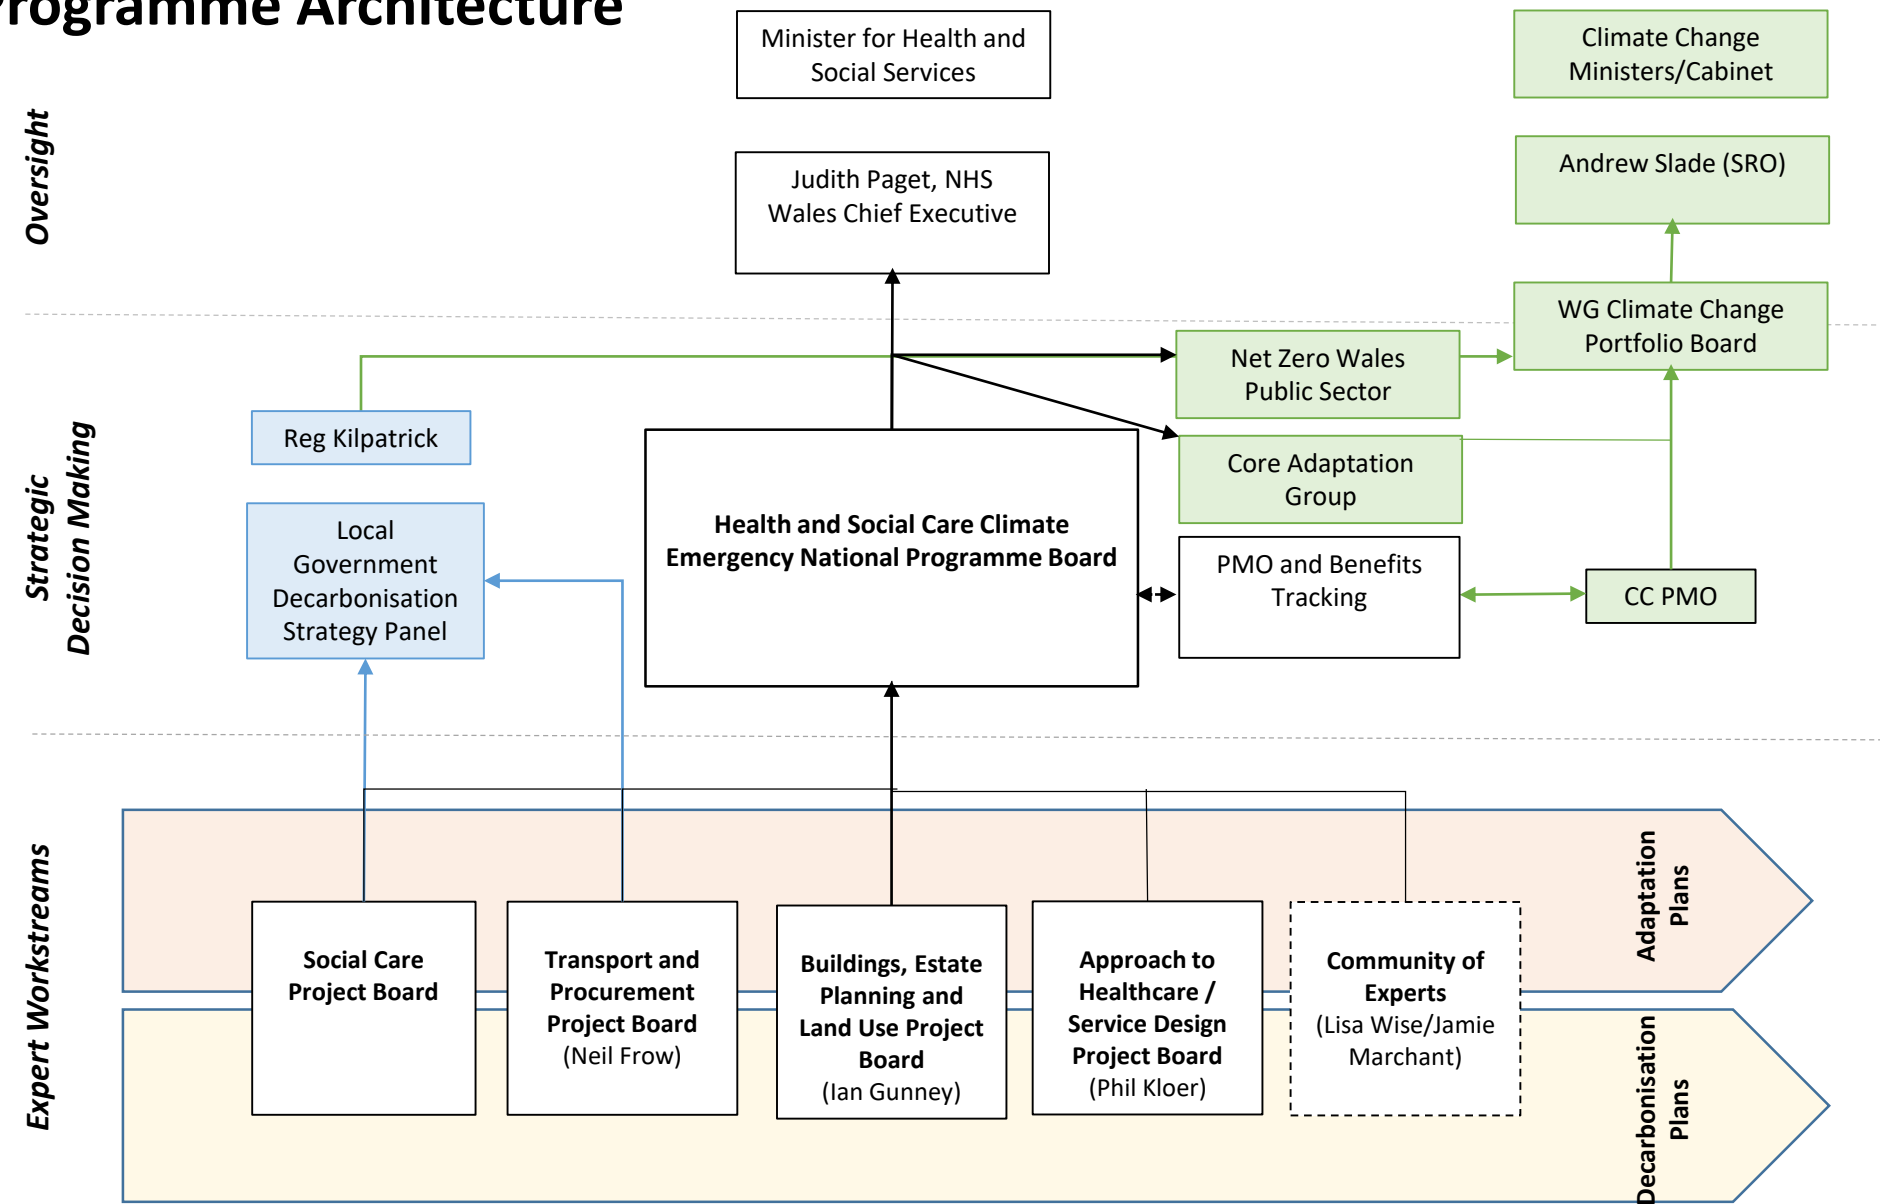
rogramme Architecture

Oversight

Minister for Health and Social Services

Climate Change Ministers/Cabinet

Judith Paget, NHS Wales Chief Executive

Andrew Slade (SRO)

WG Climate Change Portfolio Board

Strategic Decision Making

Net Zero Wales Public Sector

Reg Kilpatrick

Core Adaptation Group

Local Government Decarbonisation Strategy Panel

Health and Social Care Climate Emergency National Programme Board

PMO and Benefits Tracking

CC PMO

Expert Workstreams

Social Care Project Board

Transport and Procurement Project Board (Neil Frow)

Buildings, Estate Planning and Land Use Project Board (Ian Gunney)

Approach to Healthcare / Service Design Project Board (Phil Kloer)

Community of Experts (Lisa Wise/Jamie Marchant)

Adaptation Plans

Decarbonisation Plans